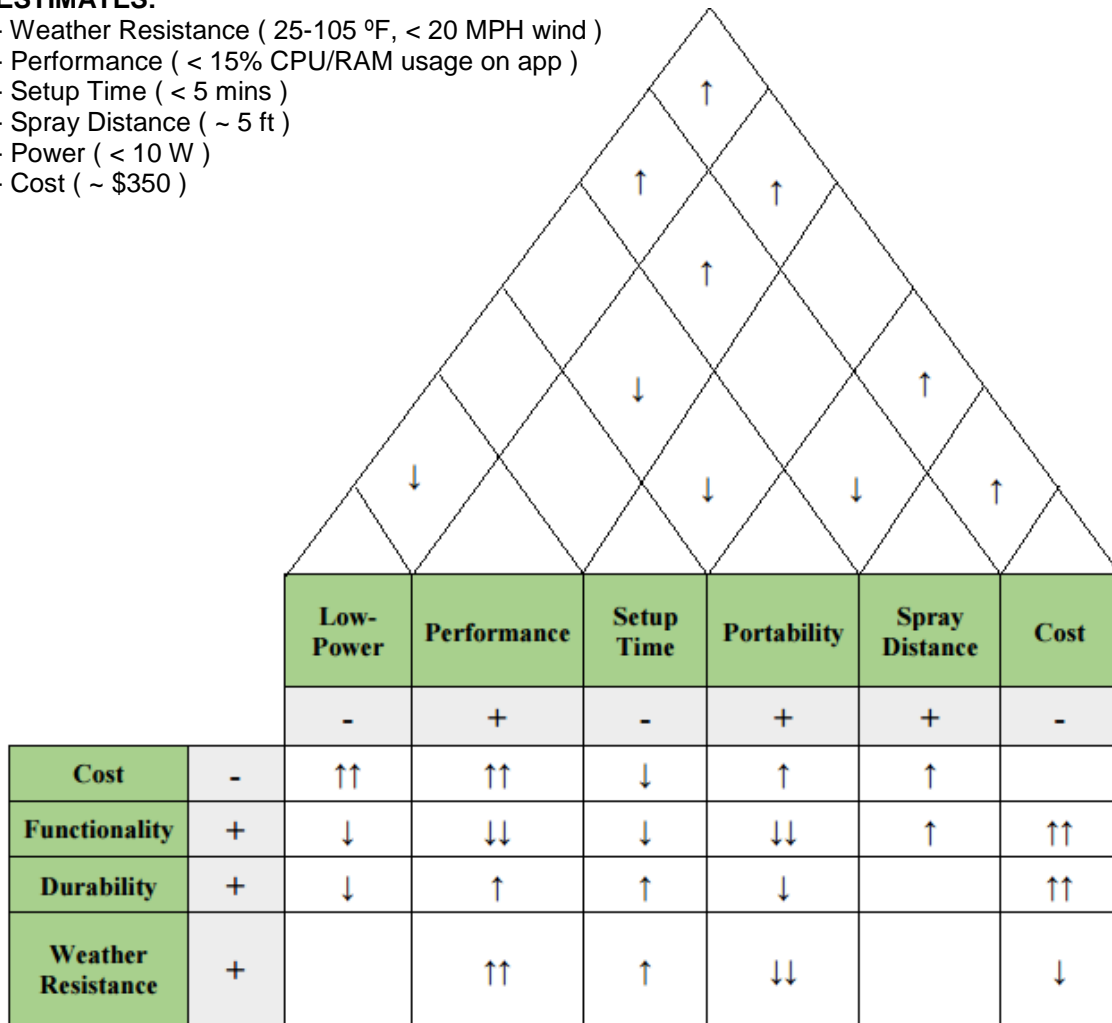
ESTIMATES:
· Weather Resistance ( 25-105 ºF, < 20 MPH wind )
· Performance ( < 15% CPU/RAM usage on app )
· Setup Time ( < 5 mins )
· Spray Distance ( ~ 5 ft )
· Power ( < 10 W )
· Cost ( ~ $350 )

↑
↑ ↑
↑
↓ ↑
↓ ↓ ↓ ↑

| | | Low-Power | Performance | Setup Time | Portability | Spray Distance | Cost |
|---|---|---|---|---|---|---|---|
| | | - | + | - | + | + | - |
| Cost | - | ↑↑ | ↑↑ | ↓ | ↑ | ↑ | |
| Functionality | + | ↓ | ↓↓ | ↓ | ↓↓ | ↑ | ↑↑ |
| Durability | + | ↓ | ↑ | ↑ | ↓ | | ↑↑ |
| Weather Resistance | + | | ↑↑ | ↑ | ↓↓ | | ↓ |